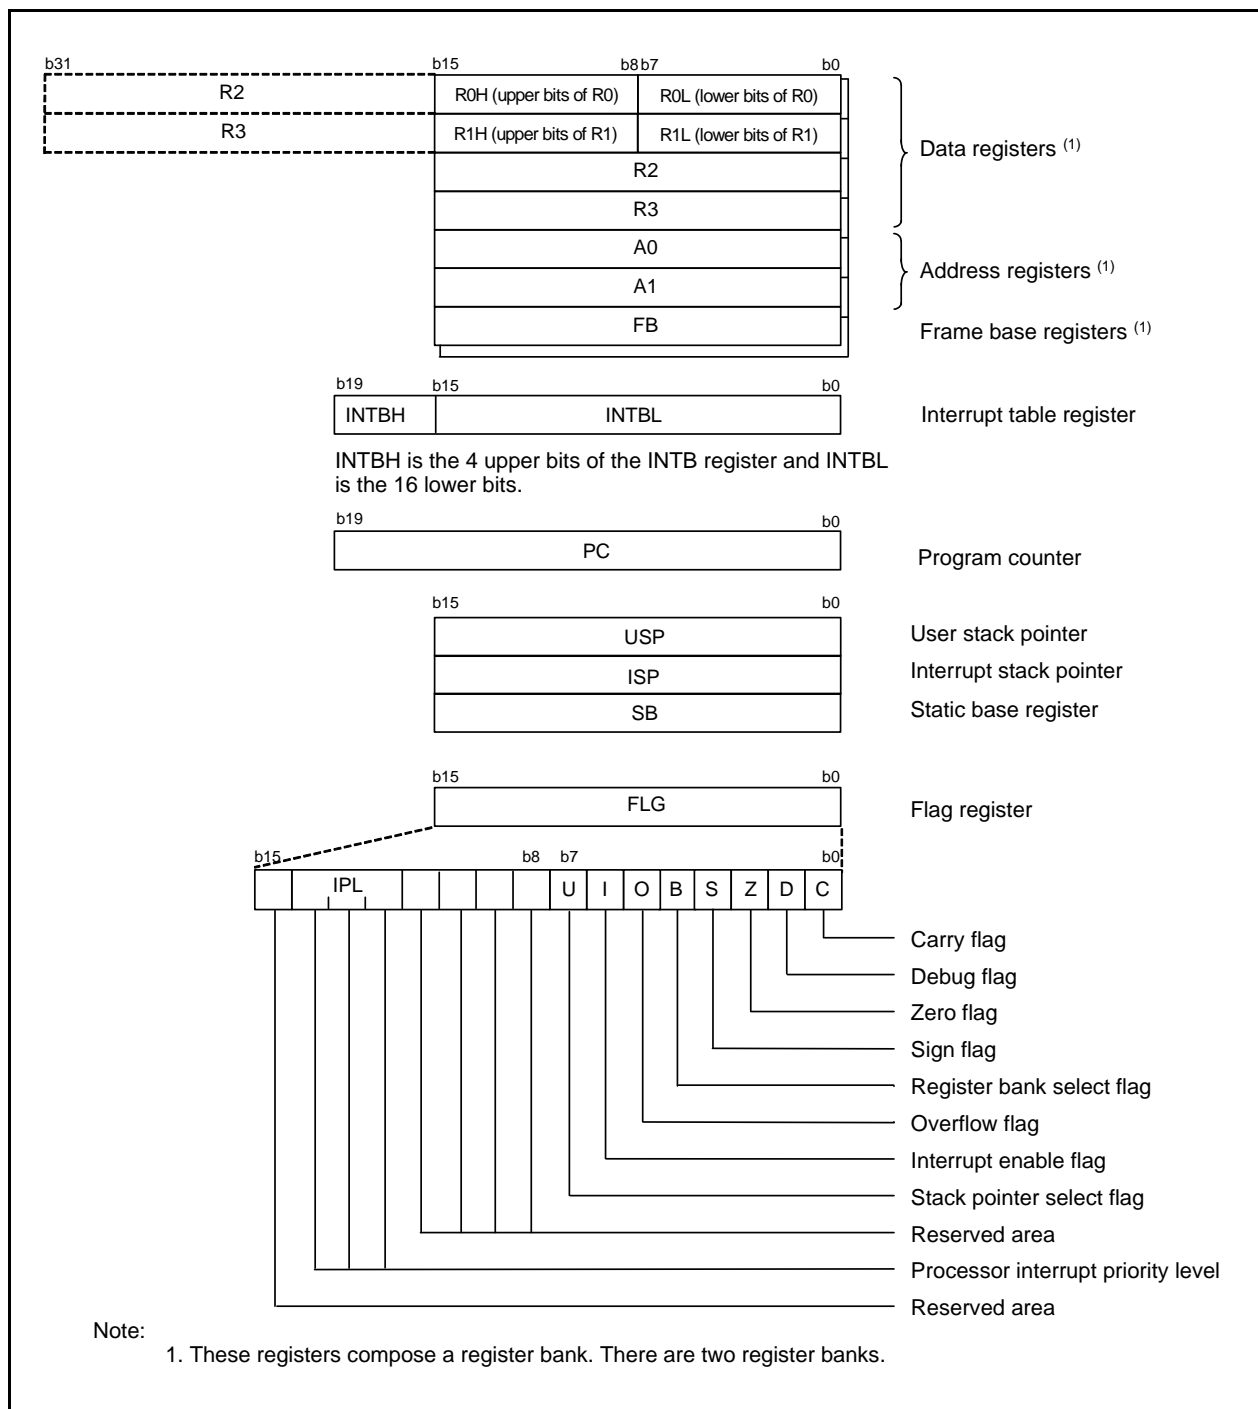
b31
R2
R3

b15 b8 b7 b0
R0H (upper bits of R0) R0L (lower bits of R0)
R1H (upper bits of R1) R1L (lower bits of R1)
R2
R3
A0
A1
FB

Data registers $^{(1)}$
Address registers $^{(1)}$
Frame base registers $^{(1)}$

b19 b15 b0
INTBH INTBL
Interrupt table register

INTBH is the 4 upper bits of the INTB register and INTBL is the 16 lower bits.

b19 b0
PC
Program counter

b15 b0
USP
ISP
SB
User stack pointer
Interrupt stack pointer
Static base register

b15 b0
FLG
Flag register

b15 b8 b7 b0
IPL U I O B S Z D C

Carry flag
Debug flag
Zero flag
Sign flag
Register bank select flag
Overflow flag
Interrupt enable flag
Stack pointer select flag
Reserved area
Processor interrupt priority level
Reserved area

Note:
1. These registers compose a register bank. There are two register banks.